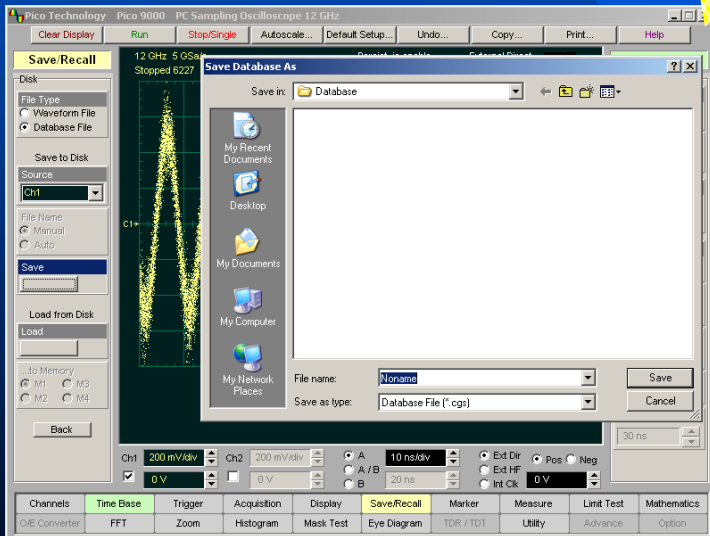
Pico Technology Pico 9000 PC Sampling Oscilloscope 12 GHz

Clear Display | Run | Stop/Single | Autoscale... | Default Setup... | Undo... | Copy... | Print... | Help

Save/Recall

Disk

File Type
Waveform File
Database File

Save to Disk

Source
Ch1

File Name
Manual
Auto

Save

Load from Disk

Load

...to Memory
M1 M3
M2 M4

Back

12 GHz 5 GSa/s
Stopped 6227

C1

Save Database As

Save in: Database

My Recent Documents

Desktop

My Documents

My Computer

My Network Places

File name: Noname

Save as type: Database File (*.cgs)

Save

Cancel

30 ns

Ch1 200 mV/div
0 V
Ch2 200 mV/div
0 V
A
A / B
B
10 ns/div
20 ns
Ext Dir
Ext HF
Int Clk
Pos
Neg
0 V

| Channels | Time Base | Trigger | Acquisition | Display | Save/Recall | Marker | Measure | Limit Test | Mathematics |
|---|---|---|---|---|---|---|---|---|---|
| O/E Converter | FFT | Zoom | Histogram | Mask Test | Eye Diagram | TDR / TDT | Utility | Advance | Option |